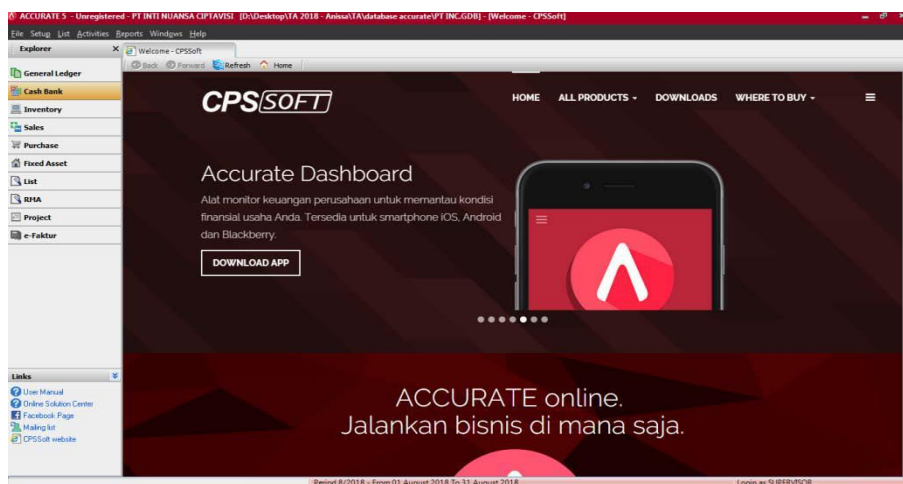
ACCURATE 5 - Unregistered - PT INTI NUANSA CIPTAVISI [D:\Desktop\TA 2018 - Anissa\TA\database accurate\PT INC.GDB] - [Welcome - CPSSoft]

File Setup List Activities Reports Windows Help

Explorer

General Ledger
Cash Bank
Inventory
Sales
Purchase
Fixed Asset
List
RMA
Project
e-Faktur

Welcome - CPSSoft

Back Forward Refresh Home

CPSSOFT

HOME ALL PRODUCTS DOWNLOADS WHERE TO BUY

Accurate Dashboard

Alat monitor keuangan perusahaan untuk memantau kondisi finansial usaha Anda. Tersedia untuk smartphone iOS, Android dan Blackberry.

DOWNLOAD APP

ACCURATE online.
Jalankan bisnis di mana saja.

Links

User Manual
Online Solution Center
Facebook Page
Mailing list
CPSSoft website

Period 8/2018 - From 01 August 2018 To 31 August 2018

Login as SUPERVISOR